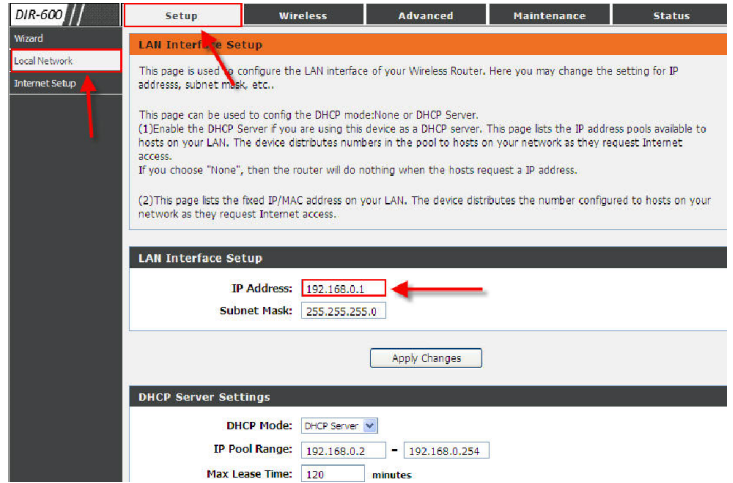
DIR-600

Setup | Wireless | Advanced | Maintenance | Status

Wizard
Local Network
Internet Setup

LAN Interface Setup

This page is used to configure the LAN interface of your Wireless Router. Here you may change the setting for IP addresss, subnet mask, etc..

This page can be used to config the DHCP mode:None or DHCP Server.
(1)Enable the DHCP Server if you are using this device as a DHCP server. This page lists the IP address pools available to hosts on your LAN. The device distributes numbers in the pool to hosts on your network as they request Internet access.
If you choose "None", then the router will do nothing when the hosts request a IP address.

(2)This page lists the fixed IP/MAC address on your LAN. The device distributes the number configured to hosts on your network as they request Internet access.

LAN Interface Setup

IP Address: 192.168.0.1
Subnet Mask: 255.255.255.0

Apply Changes

DHCP Server Settings

DHCP Mode: DHCP Server
IP Pool Range: 192.168.0.2 - 192.168.0.254
Max Lease Time: 120 minutes